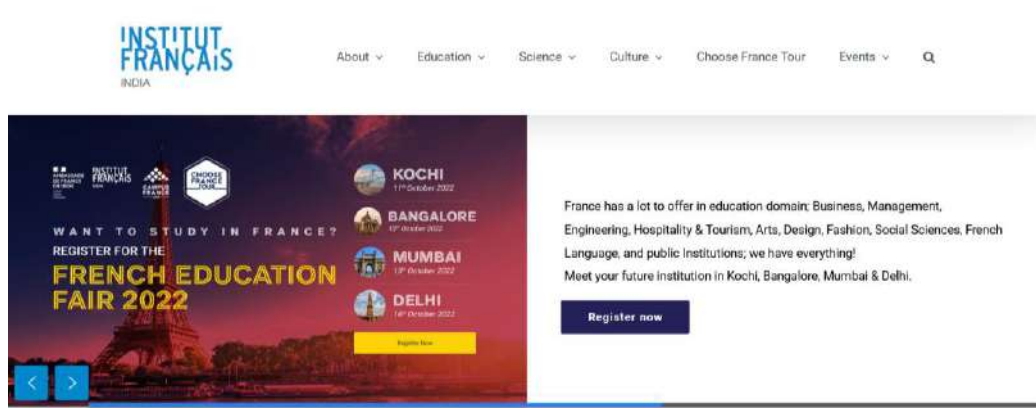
INSTITUT FRANÇAIS INDIA

About ⌄ Education ⌄ Science ⌄ Culture ⌄ Choose France Tour Events ⌄

INSTITUT FRANÇAIS CAMPUS FRANCE CHOOSE FRANCE TOUR

WANT TO STUDY IN FRANCE?
REGISTER FOR THE
FRENCH EDUCATION FAIR 2022

KOCHI
11th October 2022

BANGALORE
12th October 2022

MUMBAI
13th October 2022

DELHI
14th October 2022

Register Now

France has a lot to offer in education domain; Business, Management, Engineering, Hospitality & Tourism, Arts, Design, Fashion, Social Sciences, French Language, and public Institutions; we have everything!
Meet your future institution in Kochi, Bangalore, Mumbai & Delhi.

Register now